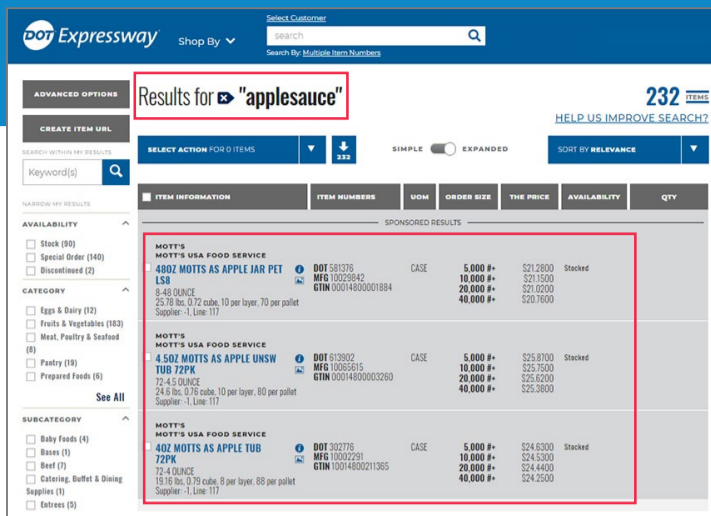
DOT Expressway Shop By

Select Customer

search

Search By: Multiple Item Numbers

ADVANCED OPTIONS

CREATE ITEM URL

SEARCH WITHIN MY RESULTS

Keyword(s)

NARROW MY RESULTS

AVAILABILITY

Stock (90)
Special Order (140)
Discontinued (2)

CATEGORY

Eggs & Dairy (12)
Fruits & Vegetables (183)
Meat, Poultry & Seafood (8)
Pantry (19)
Prepared Foods (6)

See All

SUBCATEGORY

Baby Foods (4)
Bases (1)
Beef (7)
Catering, Buffet & Dining Supplies (1)
Entrees (5)

Results for "applesauce"

232 ITEMS

HELP US IMPROVE SEARCH?

SELECT ACTION FOR 0 ITEMS

232

SIMPLE EXPANDED

SORT BY RELEVANCE

| ITEM INFORMATION | ITEM NUMBERS | UOM | ORDER SIZE | THE PRICE | AVAILABILITY | QTY |
|---|---|---|---|---|---|---|

SPONSORED RESULTS

| ITEM INFORMATION | ITEM NUMBERS | UOM | ORDER SIZE | THE PRICE | AVAILABILITY | QTY |
|---|---|---|---|---|---|---|
| MOTT'S MOTT'S USA FOOD SERVICE 48OZ MOTTS AS APPLE JAR PET LS8 8-48 OUNCE 25.78 lbs, 0.72 cube, 10 per layer, 70 per pallet Supplier: -1, Line: 117 | DOT 581376 MFG 10029842 GTIN 00014800001884 | CASE | 5,000 #+ 10,000 #+ 20,000 #+ 40,000 #+ | $21.2800 $21.1500 $21.0200 $20.7600 | Stocked | |
| MOTT'S MOTT'S USA FOOD SERVICE 4.5OZ MOTTS AS APPLE UNSW TUB 72PK 72-4.5 OUNCE 24.6 lbs, 0.76 cube, 10 per layer, 80 per pallet Supplier: -1, Line: 117 | DOT 613902 MFG 10065615 GTIN 00014800003260 | CASE | 5,000 #+ 10,000 #+ 20,000 #+ 40,000 #+ | $25.8700 $25.7500 $25.6200 $25.3600 | Stocked | |
| MOTT'S MOTT'S USA FOOD SERVICE 4OZ MOTTS AS APPLE TUB 72PK 72-4 OUNCE 19.16 lbs, 0.79 cube, 8 per layer, 88 per pallet Supplier: -1, Line: 117 | DOT 302776 MFG 10002291 GTIN 10014800211365 | CASE | 5,000 #+ 10,000 #+ 20,000 #+ 40,000 #+ | $24.6300 $24.5300 $24.4400 $24.2500 | Stocked | |